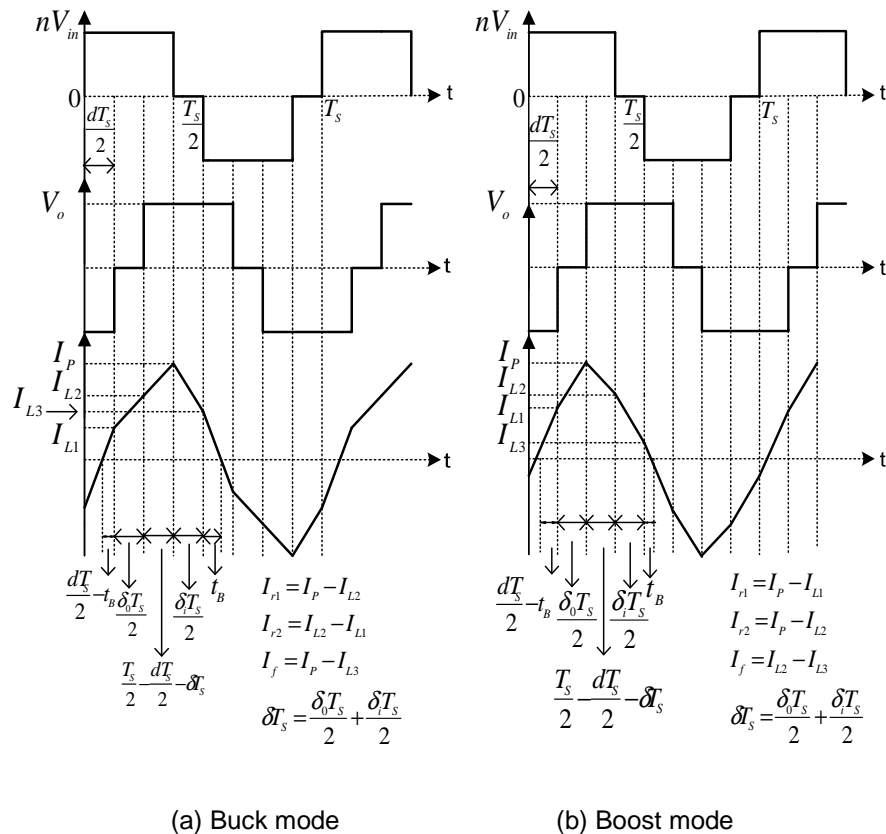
$nV_{in}$
t
0
$\frac{T_S}{2}$
$T_S$
$\frac{dT_S}{2}$
$V_o$
t
$I_P$
$I_{L2}$
$I_{L3}$
$I_{L1}$
t
$\frac{dT_S}{2}-t_B$
$\frac{\delta_0 T_S}{2}$
$\frac{\delta_i T_S}{2}$
$t_B$
$\frac{T_S}{2}-\frac{dT_S}{2}-\delta T_S$
$I_{r1}=I_P-I_{L2}$
$I_{r2}=I_{L2}-I_{L1}$
$I_f=I_P-I_{L3}$
$\delta T_S=\frac{\delta_0 T_S}{2}+\frac{\delta_i T_S}{2}$

(a) Buck mode

$nV_{in}$
t
0
$\frac{T_S}{2}$
$T_S$
$\frac{dT_S}{2}$
$V_o$
t
$I_P$
$I_{L2}$
$I_{L1}$
$I_{L3}$
t
$\frac{dT_S}{2}-t_B$
$\frac{\delta_0 T_S}{2}$
$\frac{\delta_i T_S}{2}$
$t_B$
$\frac{T_S}{2}-\frac{dT_S}{2}-\delta T_S$
$I_{r1}=I_P-I_{L1}$
$I_{r2}=I_P-I_{L2}$
$I_f=I_{L2}-I_{L3}$
$\delta T_S=\frac{\delta_0 T_S}{2}+\frac{\delta_i T_S}{2}$

(b) Boost mode